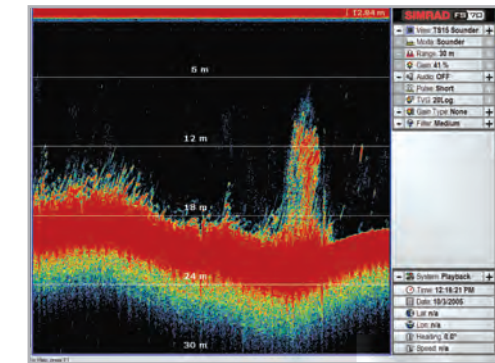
12.84 m

SIMRAD FS 70

View: TS15 Sounder
Mode: Sounder
Range: 30 m
Gain: 41 %
Audio: OFF
Pulse: Short
TVG: 20Log
Gain Type: None
Filter: Medium

6 m
12 m
18 m
24 m
30 m

System: Playback
Time: 12:16:21 PM
Date: 10/3/2005
Lat: n/a
Lon: n/a
Heading: 0.0°
Speed: n/a

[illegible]